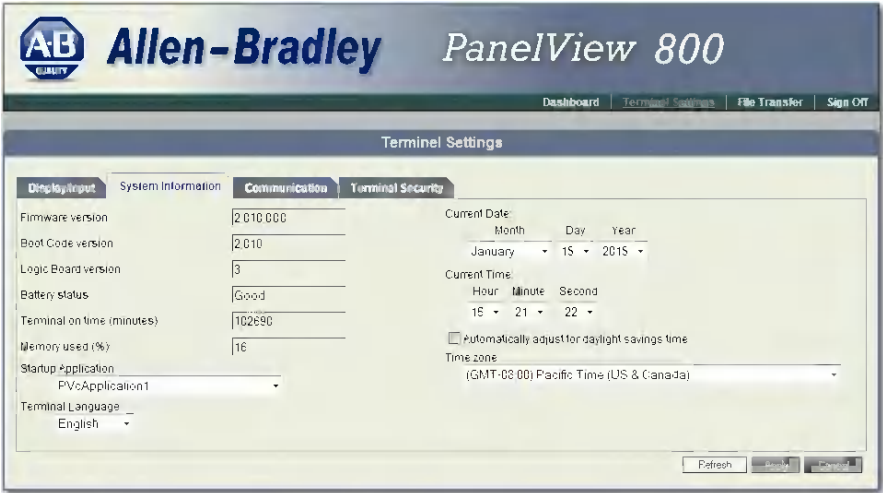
A-B QUALITY Allen-Bradley PanelView 800

Dashboard | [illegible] | File Transfer | Sign Off

Terminel Settings

Display/Input | System Information | Communication | Terminal Security

Firmware version 2.010.000
Boot Code version 2.010
Logic Board version 3
Battery status Good
Terminal on time (minutes) 102690
Memory used (%) 16
Startup Application
PVcApplication1
Terminal Language
English

Current Date
Month Day Year
January 15 2015
Current Time
Hour Minute Second
15 21 22
Automatically adjust for daylight savings time
Time zone
(GMT-08:00) Pacific Time (US & Canada)

Refresh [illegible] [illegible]